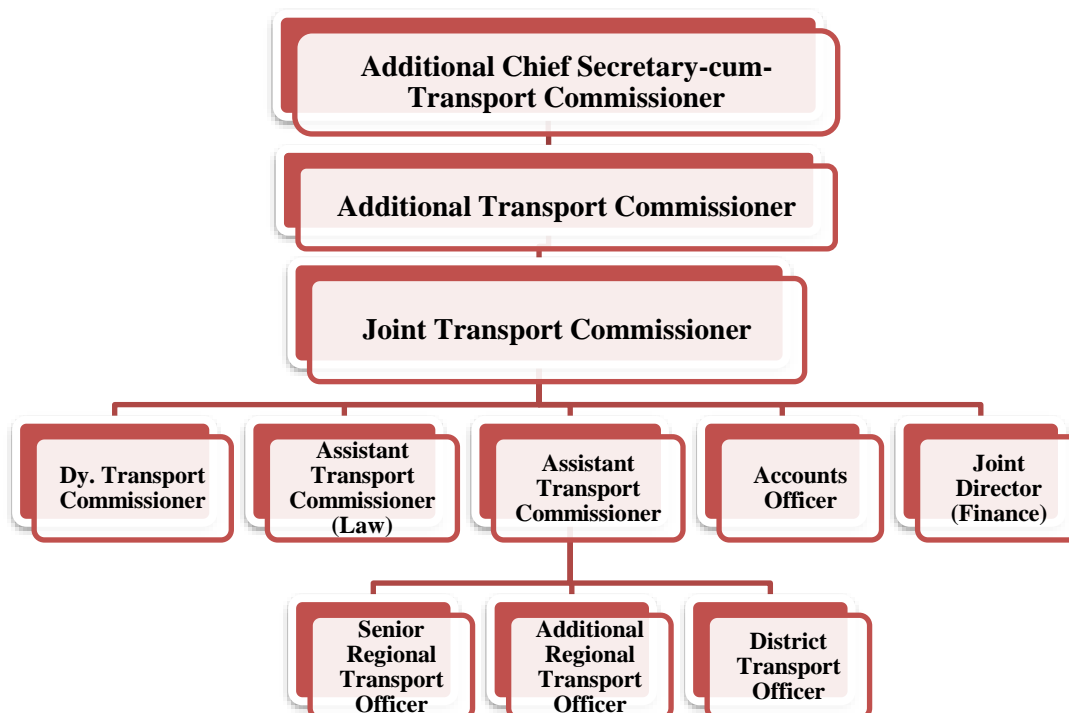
Additional Chief Secretary-cum-Transport Commissioner

Additional Transport Commissioner

Joint Transport Commissioner

Dy. Transport Commissioner

Assistant Transport Commissioner (Law)

Assistant Transport Commissioner

Accounts Officer

Joint Director (Finance)

Senior Regional Transport Officer

Additional Regional Transport Officer

District Transport Officer